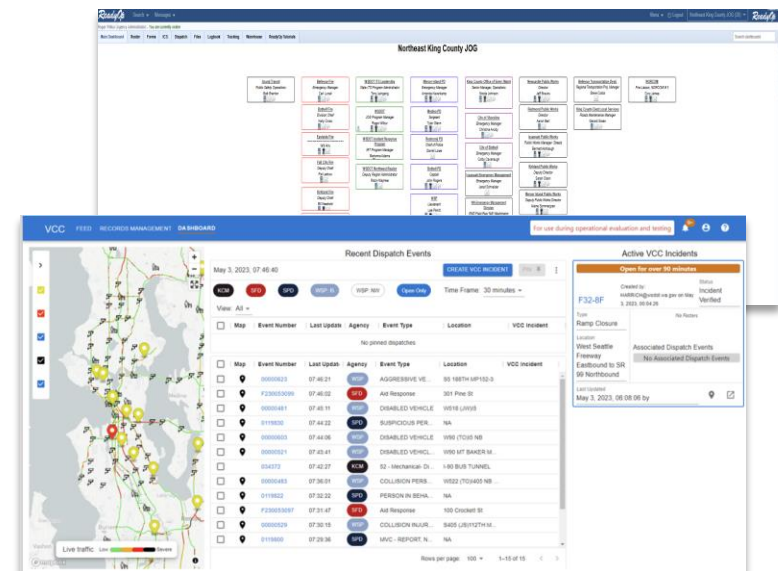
Ready

Northeast King County JOG

VCC FEED RECORDS MANAGEMENT DASHBOARD

For use during operational evaluation and testing

Recent Dispatch Events

May 3, 2023, 07:46:40

CREATE VCC INCIDENT

KCM SFD SPD WSP - S WSP NW Open Only

Time Frame: 30 minutes

View: All

| | Map | Event Number | Last Update | Agency | Event Type | Location | VCC Incident |
|---|---|---|---|---|---|---|---|
| No pinned dispatches | | | | | | | |

| | Map | Event Number | Last Update | Agency | Event Type | Location | VCC Incident |
|---|---|---|---|---|---|---|---|
| | | 00000623 | 07:46:21 | WSP | AGGRESSIVE VE... | SS 188TH MP152.0 | |
| | | F230053095 | 07:46:02 | SFD | Aid Response | 301 Pine St | |
| | | 00000481 | 07:45:11 | WSP | DISABLED VEHICLE | WS18 LNV25 | |
| | | 0119830 | 07:44:22 | SPD | SUSPICIOUS PER... | NA | |
| | | 00000603 | 07:44:06 | WSP | DISABLED VEHICLE | WI90 (TC)I5 NB | |
| | | 00000621 | 07:43:41 | WSP | DISABLED VEHICL... | WI90 MT BAKER M... | |
| | | 034372 | 07:42:27 | KCM | 52 - Mechanical- Di... | I-90 BUS TUNNEL | |
| | | 00000483 | 07:36:01 | WSP | COLLISION PERS... | WS22 (TC)I405 NB | |
| | | 0119822 | 07:32:22 | SPD | PERSON IN BEHA... | NA | |
| | | F230053097 | 07:31:47 | SFD | Aid Response | 100 Crockett St | |
| | | 00000929 | 07:30:19 | WSP | COLLISION INJUR... | S405 (JS)112TH M... | |
| | | 0119800 | 07:29:36 | SPD | MVC - REPORT, N... | NA | |

Rows per page: 100 1–15 of 15

Active VCC Incidents

Open for over 90 minutes

F32-8F

Created by: HARRICH@wsdot.wa.gov on May 3, 2023, 05:54:26

Status Incident Verified

Type Ramp Closure

No Notes

Location West Seattle Freeway Eastbound to SR 99 Northbound

Associated Dispatch Events

No Associated Dispatch Events

Last Updated May 3, 2023, 06:08:06 by

Live traffic Low Severe